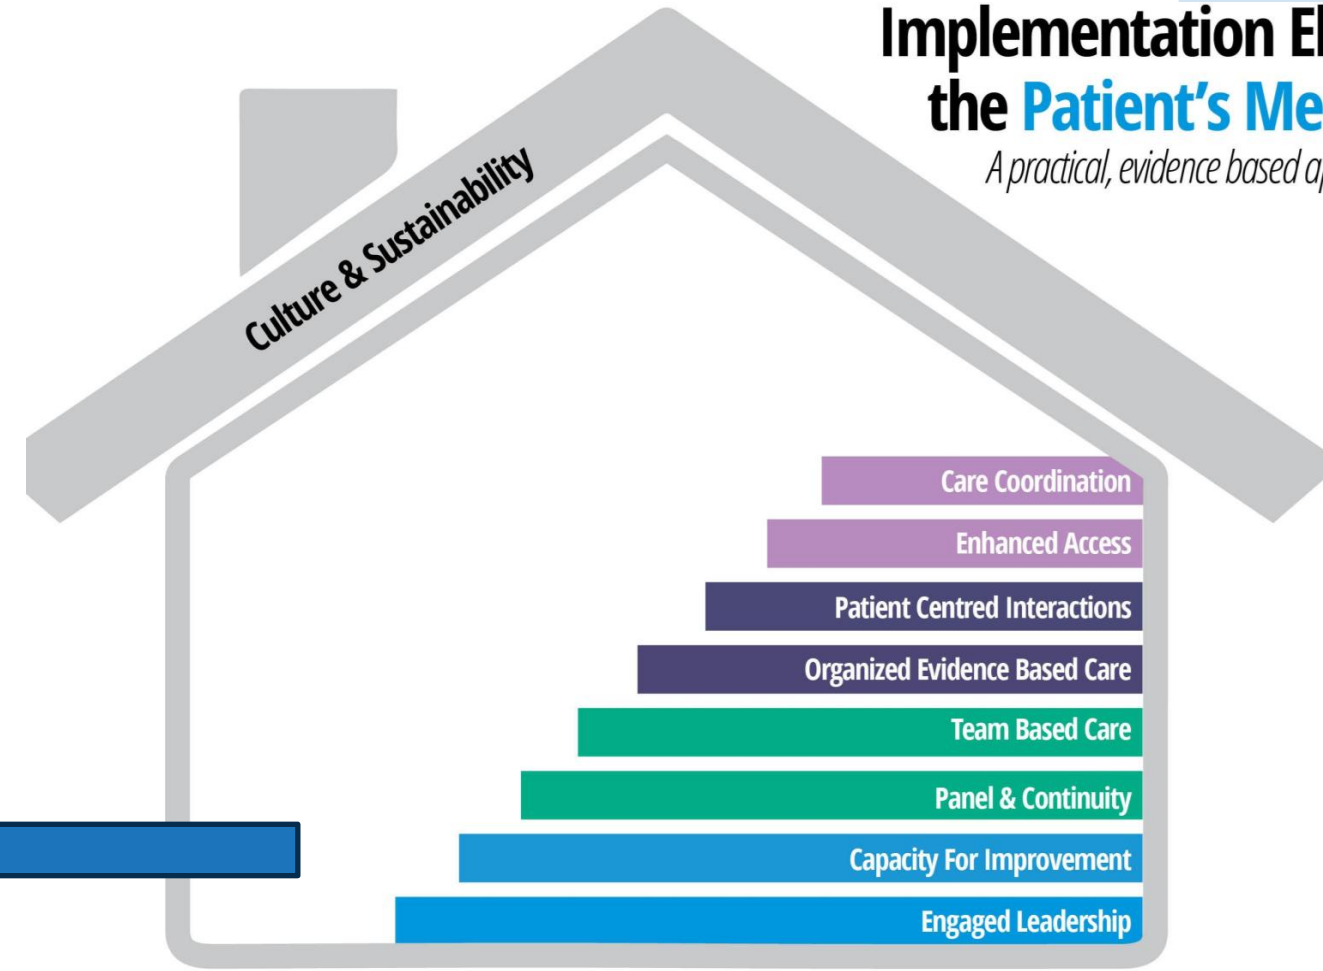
Implementation El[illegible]
the Patient's Me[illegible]
A practical, evidence based a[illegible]

Culture & Sustainability

Care Coordination
Enhanced Access
Patient Centred Interactions
Organized Evidence Based Care
Team Based Care
Panel & Continuity
Capacity For Improvement
Engaged Leadership